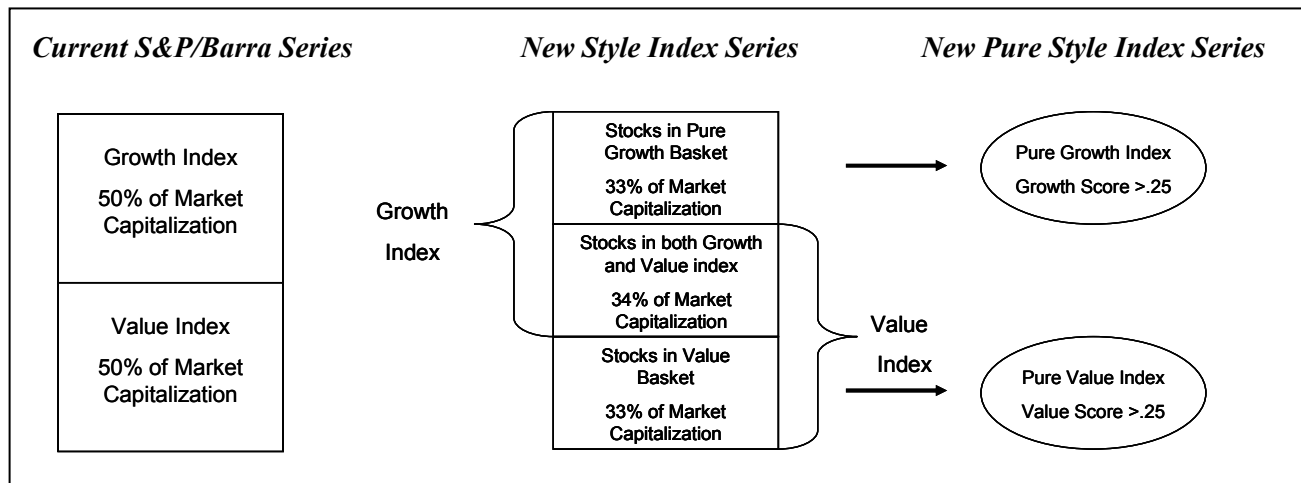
Current S&P/Barra Series

New Style Index Series

New Pure Style Index Series

Growth Index

50% of Market Capitalization

Value Index

50% of Market Capitalization

Growth

Index

Stocks in Pure Growth Basket

33% of Market Capitalization

Stocks in both Growth and Value index

34% of Market Capitalization

Stocks in Value Basket

33% of Market Capitalization

Value

Index

Pure Growth Index

Growth Score >.25

Pure Value Index

Value Score >.25